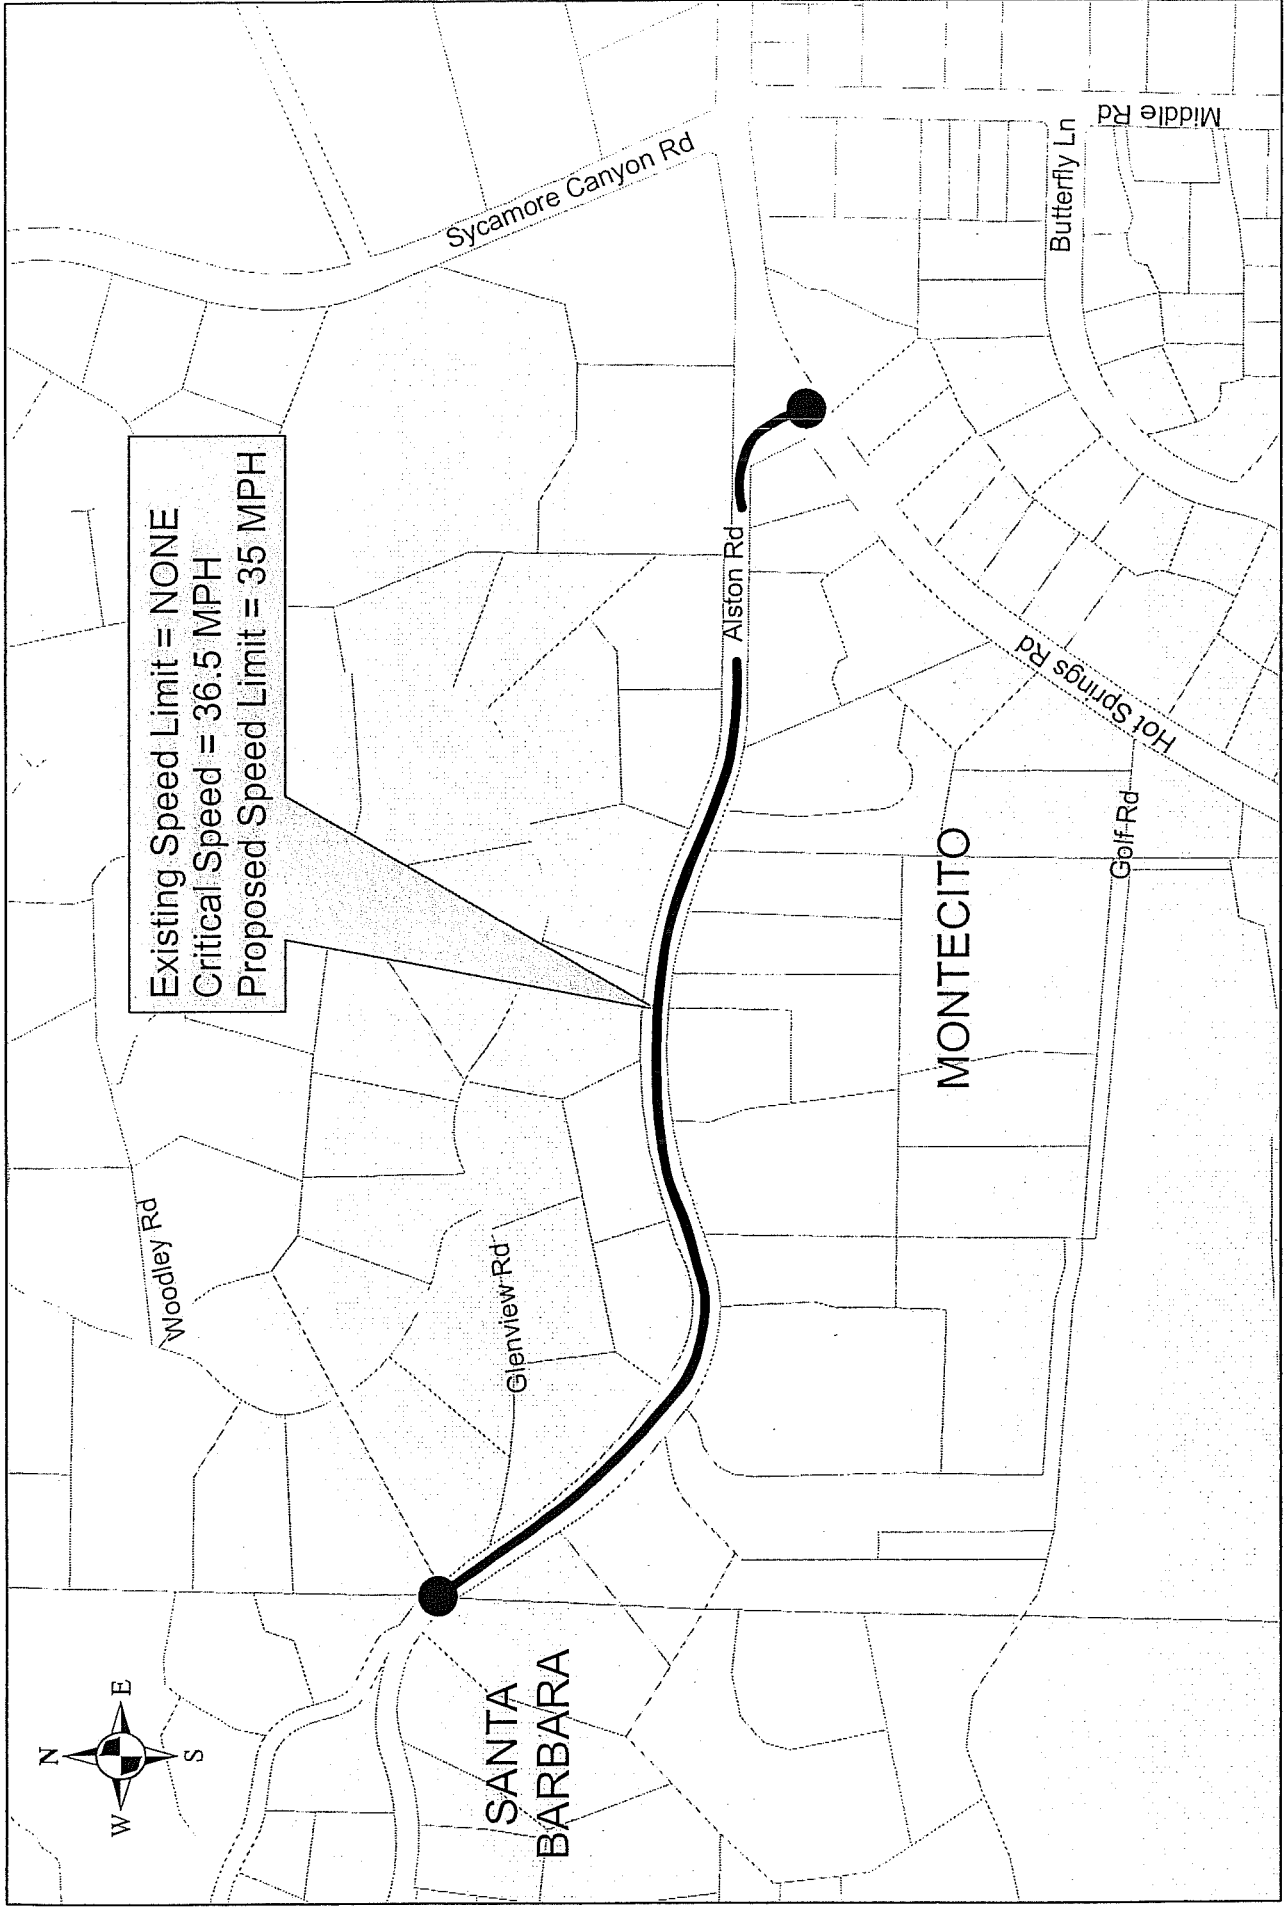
Existing Speed Limit = NONE
Critical Speed = 36.5 MPH
Proposed Speed Limit = 35 MPH

Sycamore Canyon Rd

Middle Rd

Butterfly Ln

Alston Rd

Hot Springs Rd

Golf Rd

MONTECITO

Woodley Rd

Glenview Rd

SANTA BARBARA

N
E
S
W